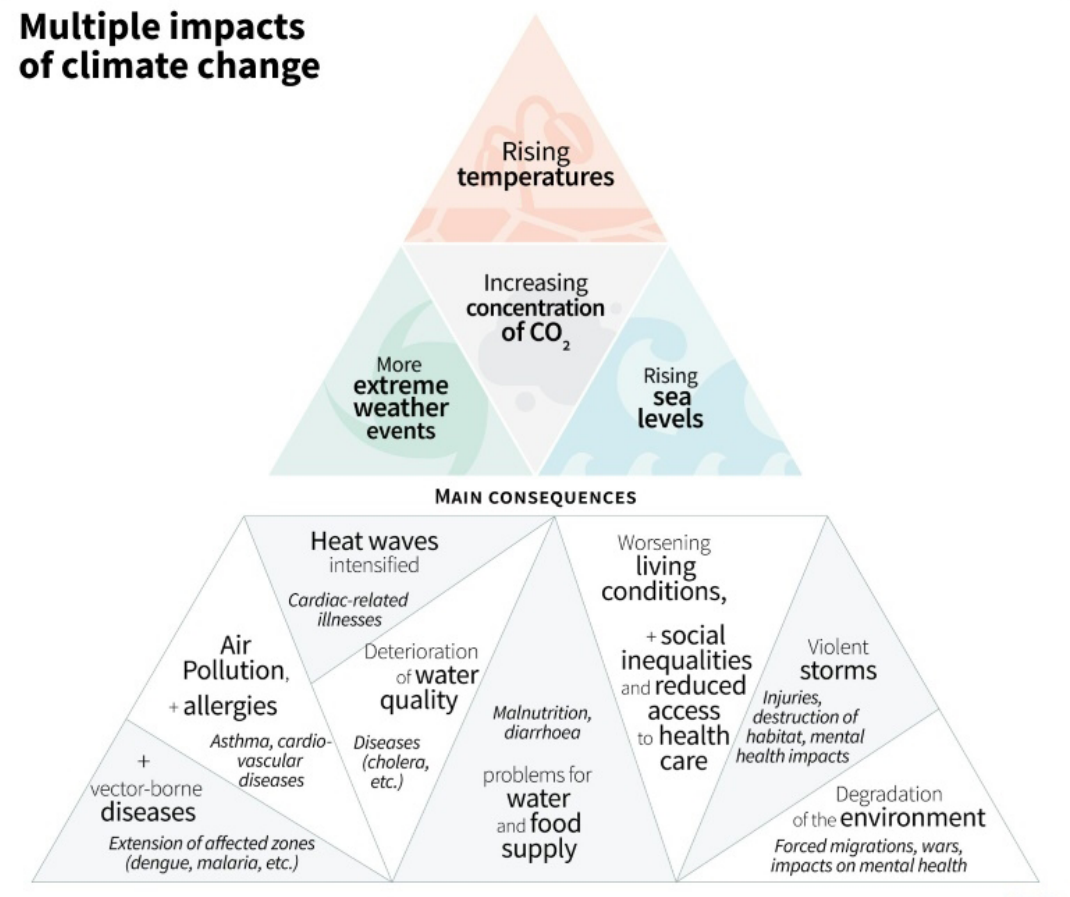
Multiple impacts of climate change

Rising temperatures

Increasing concentration of $CO_2$

More extreme weather events

Rising sea levels

MAIN CONSEQUENCES

Heat waves intensified

Cardiac-related illnesses

Air Pollution, + allergies

Asthma, cardio-vascular diseases

Deterioration of water quality

Diseases (cholera, etc.)

+ vector-borne diseases

Extension of affected zones (dengue, malaria, etc.)

Malnutrition, diarrhoea

problems for water and food supply

Worsening living conditions,

+ social inequalities and reduced access to health care

Violent storms

Injuries, destruction of habitat, mental health impacts

Degradation of the environment

Forced migrations, wars, impacts on mental health